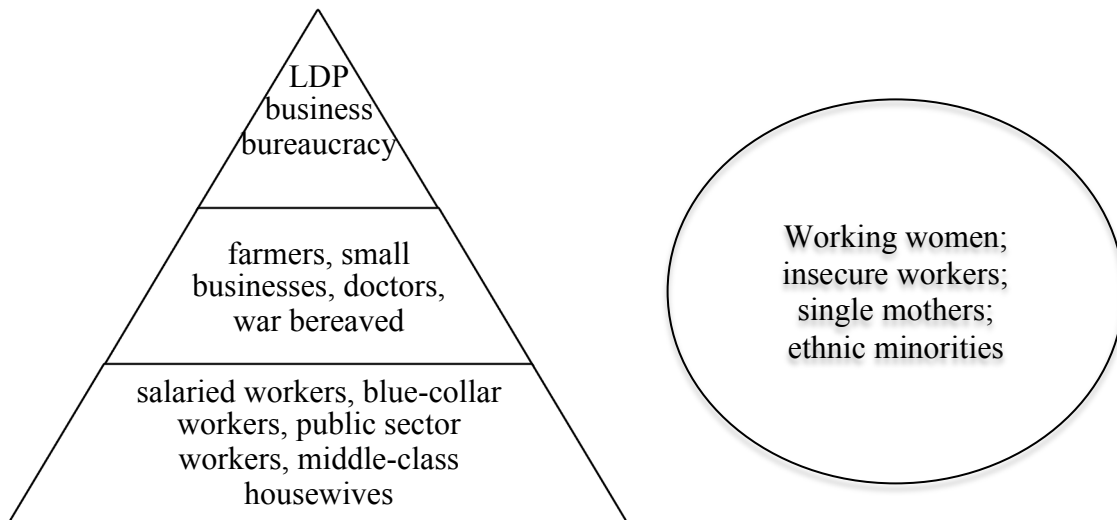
LDP
business
bureaucracy

farmers, small businesses, doctors, war bereaved

salaried workers, blue-collar workers, public sector workers, middle-class housewives

Working women; insecure workers; single mothers; ethnic minorities